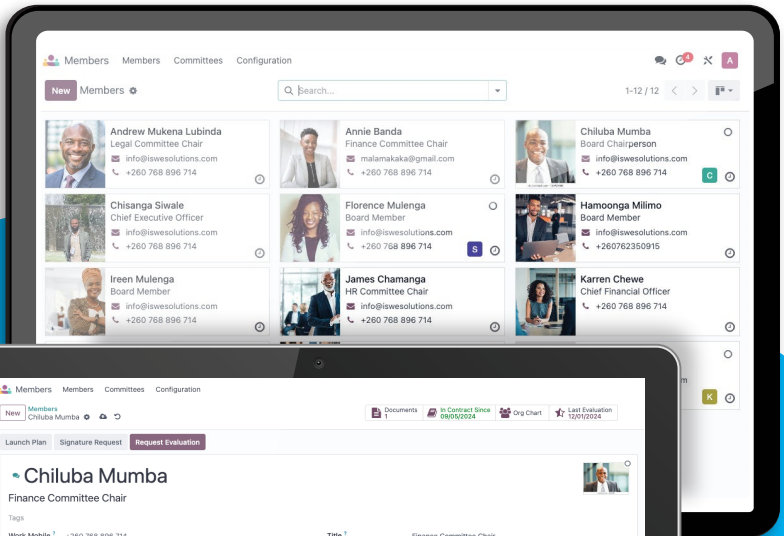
Members Members Committees Configuration

4 A

New Members

Search...

1-12 / 12

Andrew Mukena Lubinda
Legal Committee Chair
info@iswesolutions.com
+260 768 896 714

Annie Banda
Finance Committee Chair
malamakaka@gmail.com
+260 768 896 714

Chiluba Mumba
Board Chairperson
info@iswesolutions.com
+260 768 896 714
C

Chisanga Siwale
Chief Executive Officer
info@iswesolutions.com
+260 768 896 714

Florence Mulenga
Board Member
info@iswesolutions.com
+260 768 896 714
S

Hamoonga Milimo
Board Member
info@iswesolutions.com
+260762350915

Ireen Mulenga
Board Member
info@iswesolutions.com
+260 768 896 714

James Chamanga
HR Committee Chair
info@iswesolutions.com
+260 768 896 714

Karren Chewe
Chief Financial Officer
+260 768 896 714

m
K

Members Members Committees Configuration

New Members
Chiluba Mumba

Documents 1
In Contract Since 09/05/2024
Org Chart
Last Evaluation 12/01/2024

Launch Plan Signature Request Request Evaluation

Chiluba Mumba
Finance Committee Chair

Tags

Work Mobile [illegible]
Title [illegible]